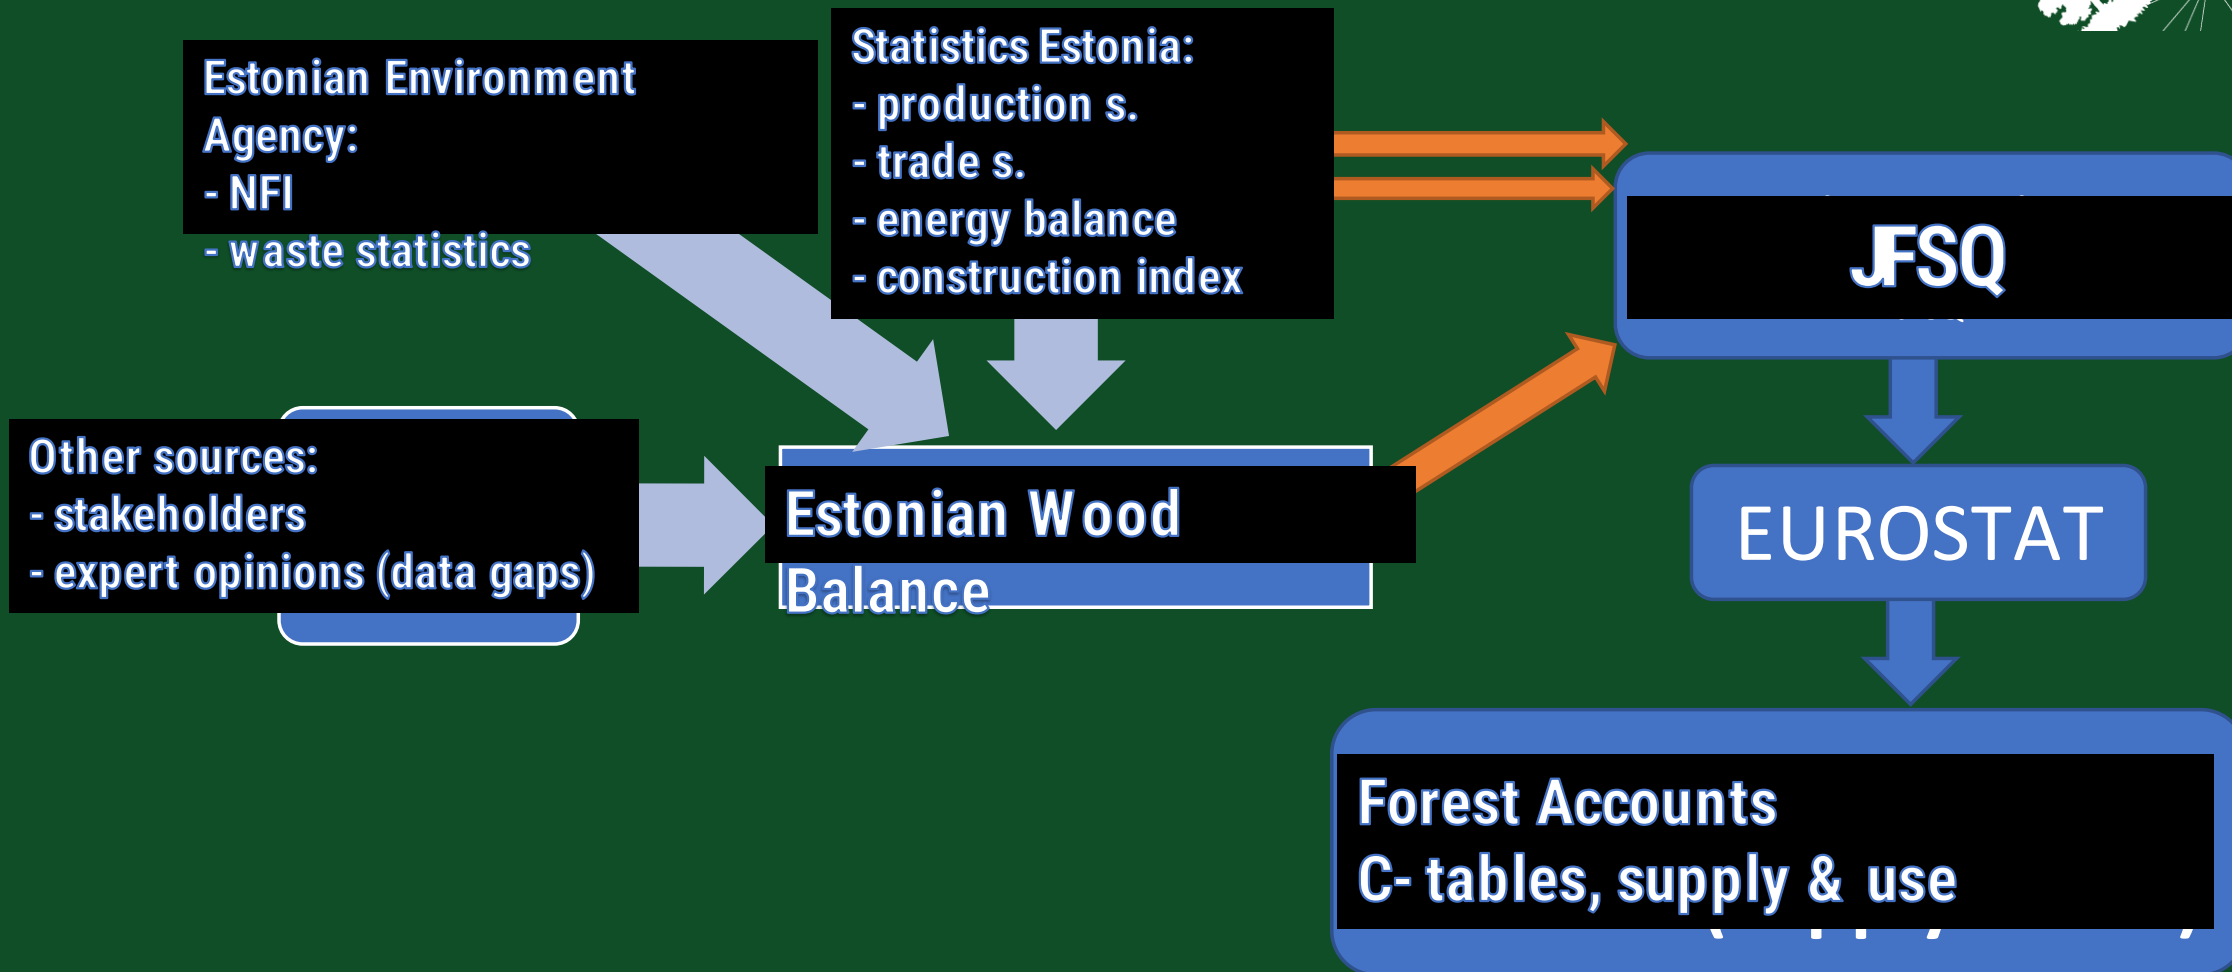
Estonian Environment Agency:
- NFI
- waste statistics

Statistics Estonia:
- production s.
- trade s.
- energy balance
- construction index

JFSQ

Other sources:
- stakeholders
- expert opinions (data gaps)

Estonian Wood Balance

EUROSTAT

Forest Accounts
C- tables, supply & use